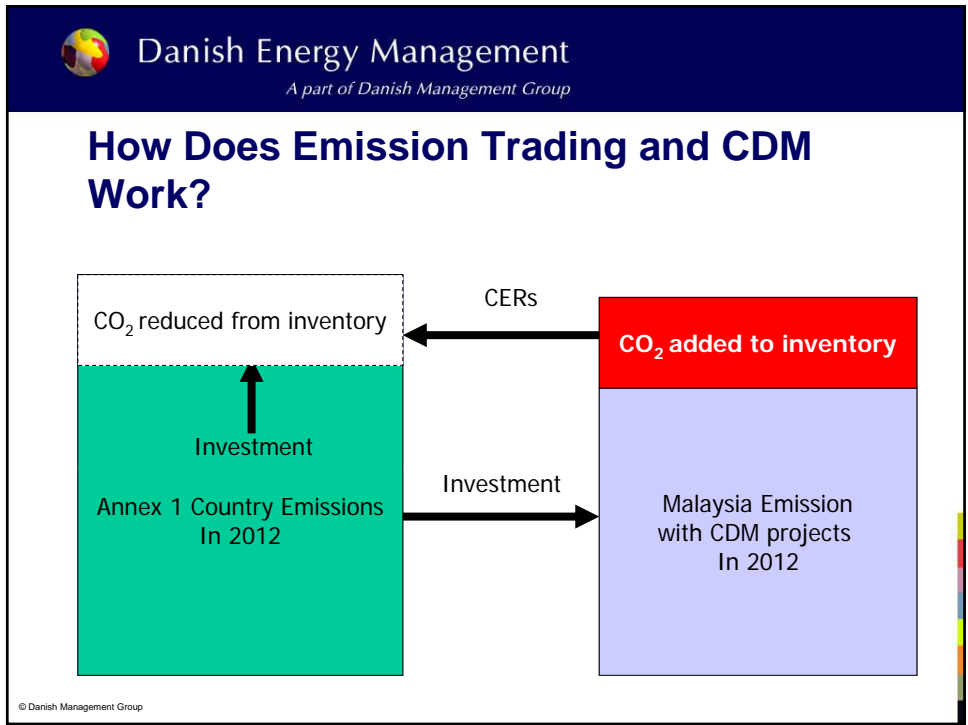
Danish Energy Management
A part of Danish Management Group

How Does Emission Trading and CDM Work?

$CO_2$ reduced from inventory

CERs

$CO_2$ added to inventory

Investment

Annex 1 Country Emissions In 2012

Investment

Malaysia Emission with CDM projects In 2012

© Danish Management Group